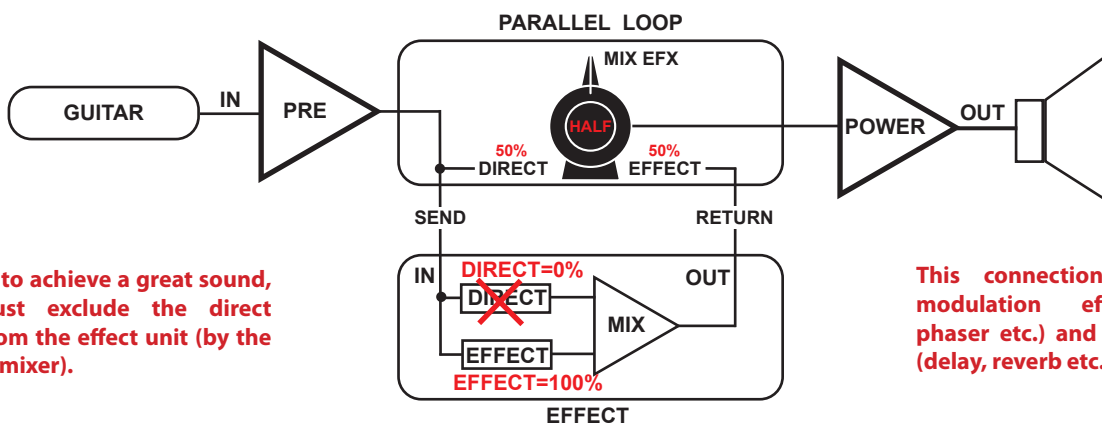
PARALLEL LOOP

MIX EFX

GUITAR

IN

PRE

HALF

50%
DIRECT

50%
EFFECT

POWER

OUT

SEND

RETURN

IN

DIRECT=0%

DIRECT

OUT

MIX

EFFECT

EFFECT=100%

EFFECT

to achieve a great sound, ust exclude the direct om the effect unit (by the mixer).

This connection modulation ef phaser etc.) and (delay, reverb etc.